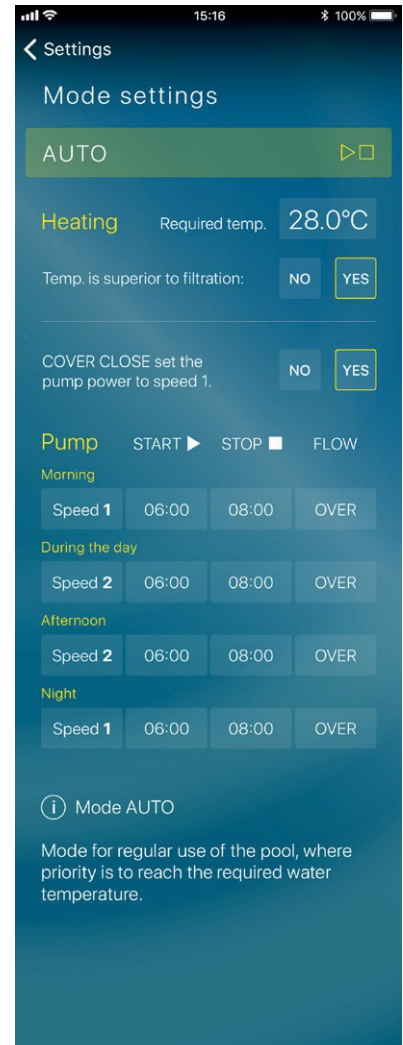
15:16
100%

Settings

Mode settings

AUTO

Heating Required temp. 28.0°C

Temp. is superior to filtration: NO YES

COVER CLOSE set the pump power to speed 1. NO YES

Pump START ▶ STOP ■ FLOW

Morning

| Speed 1 | 06:00 | 08:00 | OVER |
|---|---|---|---|

During the day

| Speed 2 | 06:00 | 08:00 | OVER |
|---|---|---|---|

Afternoon

| Speed 2 | 06:00 | 08:00 | OVER |
|---|---|---|---|

Night

| Speed 1 | 06:00 | 08:00 | OVER |
|---|---|---|---|

(i) Mode AUTO

Mode for regular use of the pool, where priority is to reach the required water temperature.